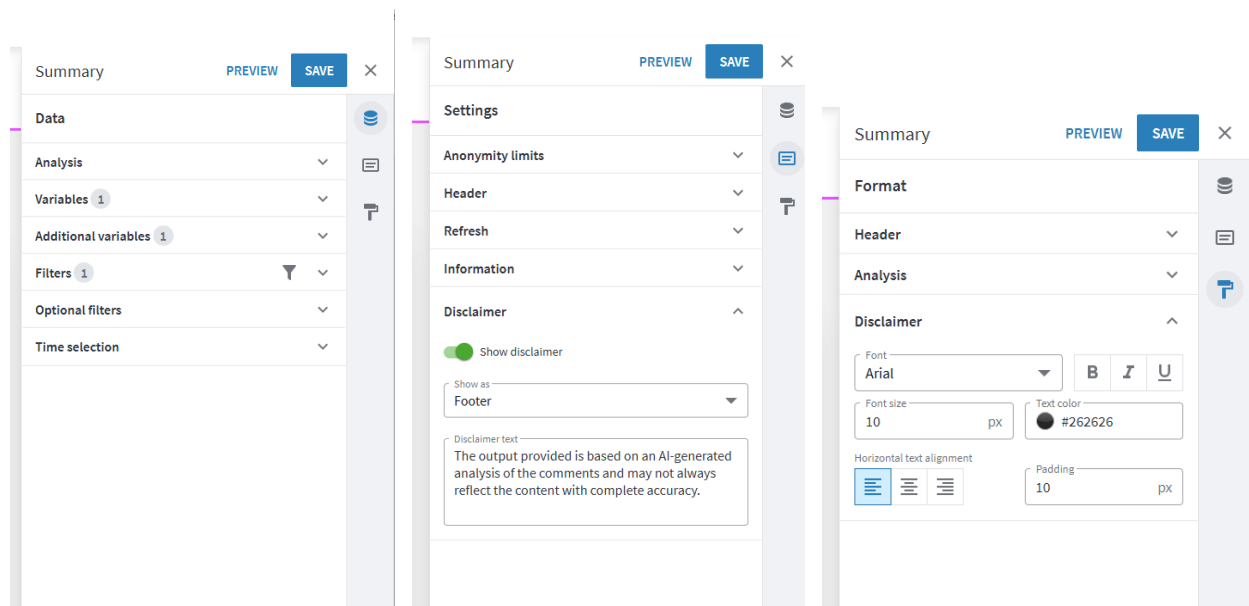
Summary PREVIEW SAVE ×

Data

Analysis

Variables 1

Additional variables 1

Filters 1

Optional filters

Time selection

Summary PREVIEW SAVE ×

Settings

Anonymity limits

Header

Refresh

Information

Disclaimer

Show disclaimer

Show as
Footer

Disclaimer text
The output provided is based on an AI-generated analysis of the comments and may not always reflect the content with complete accuracy.

Summary PREVIEW SAVE ×

Format

Header

Analysis

Disclaimer

Font
Arial

B I U

Font size
10 px

Text color
#262626

Horizontal text alignment

Padding
10 px